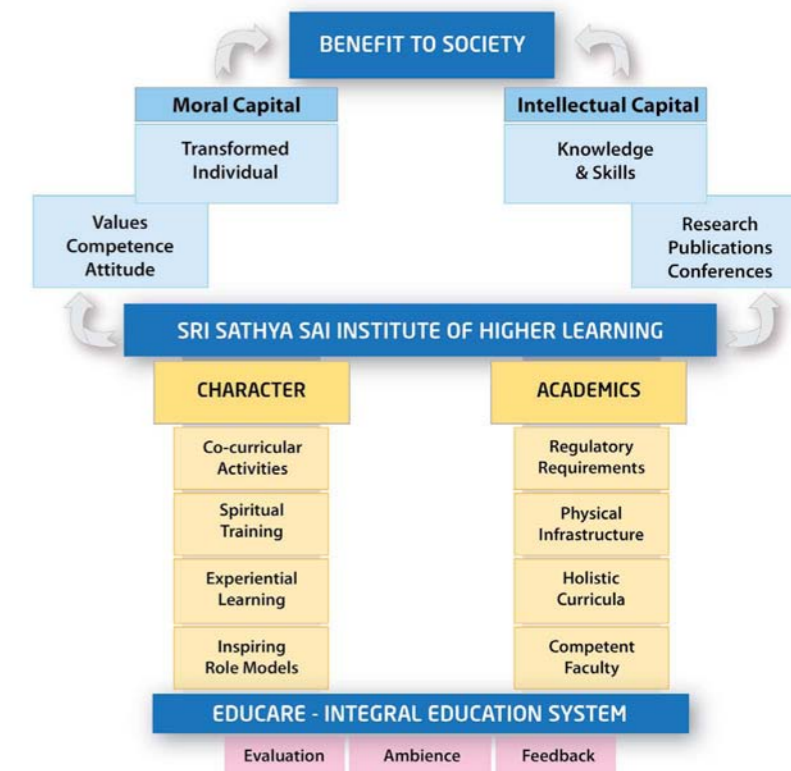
BENEFIT TO SOCIETY

Moral Capital

Transformed Individual

Values
Competence
Attitude

Intellectual Capital

Knowledge & Skills

Research
Publications
Conferences

SRI SATHYA SAI INSTITUTE OF HIGHER LEARNING

CHARACTER

Co-curricular Activities

Spiritual Training

Experiential Learning

Inspiring Role Models

ACADEMICS

Regulatory Requirements

Physical Infrastructure

Holistic Curricula

Competent Faculty

EDUCARE - INTEGRAL EDUCATION SYSTEM

Evaluation

Ambience

Feedback